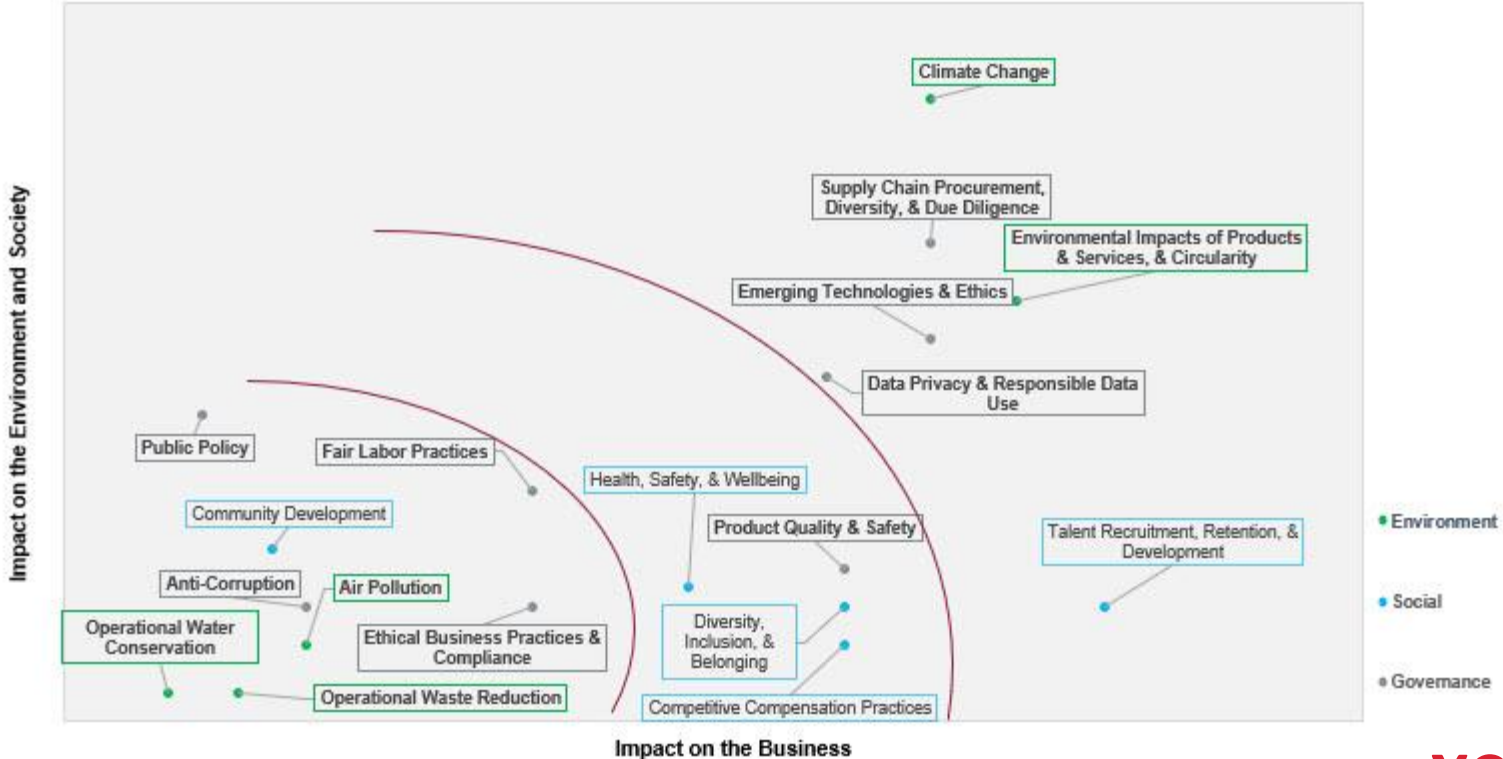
Impact on the Environment and Society

Climate Change

Supply Chain Procurement, Diversity, & Due Diligence

Environmental Impacts of Products & Services, & Circularity

Emerging Technologies & Ethics

Data Privacy & Responsible Data Use

Public Policy

Fair Labor Practices

Health, Safety, & Wellbeing

Community Development

Product Quality & Safety

Talent Recruitment, Retention, & Development

Anti-Corruption

Air Pollution

Operational Water Conservation

Ethical Business Practices & Compliance

Diversity, Inclusion, & Belonging

Operational Waste Reduction

Competitive Compensation Practices

Impact on the Business

Environment

Social

Governance

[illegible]